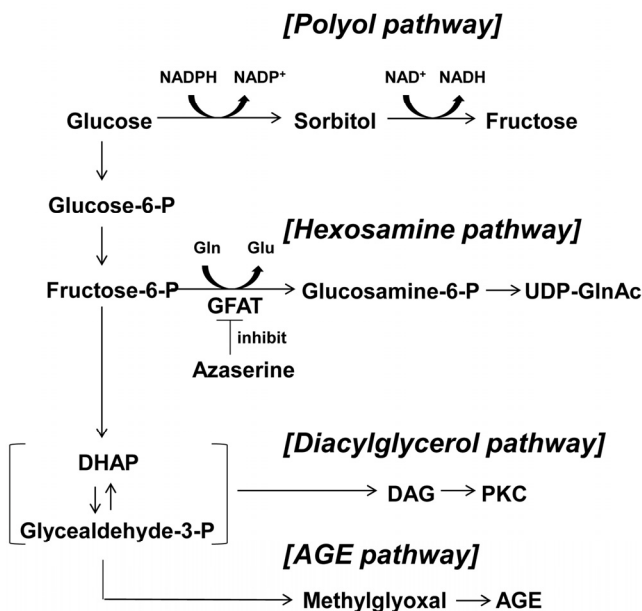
[Polyol pathway]

NADPH NADP$^+$

NAD$^+$ NADH

Glucose → Sorbitol → Fructose

Glucose-6-P

[Hexosamine pathway]

Gln Glu

Fructose-6-P → Glucosamine-6-P → UDP-GlnAc

GFAT

inhibit

Azaserine

[Diacylglycerol pathway]

DHAP

Glycealdehyde-3-P

DAG → PKC

[AGE pathway]

Methylglyoxal → AGE